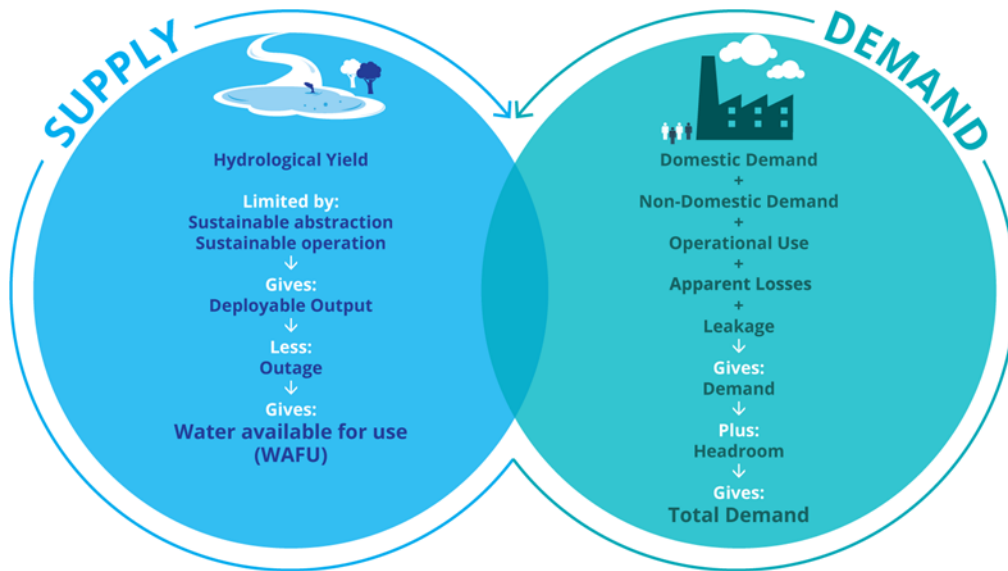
SUPPLY

Hydrological Yield

Limited by:
Sustainable abstraction
Sustainable operation
↓
Gives:
Deployable Output
↓
Less:
Outage
↓
Gives:
Water available for use (WAFU)

DEMAND

Domestic Demand
+
Non-Domestic Demand
+
Operational Use
+
Apparent Losses
+
Leakage
↓
Gives:
Demand
↓
Plus:
Headroom
↓
Gives:
Total Demand